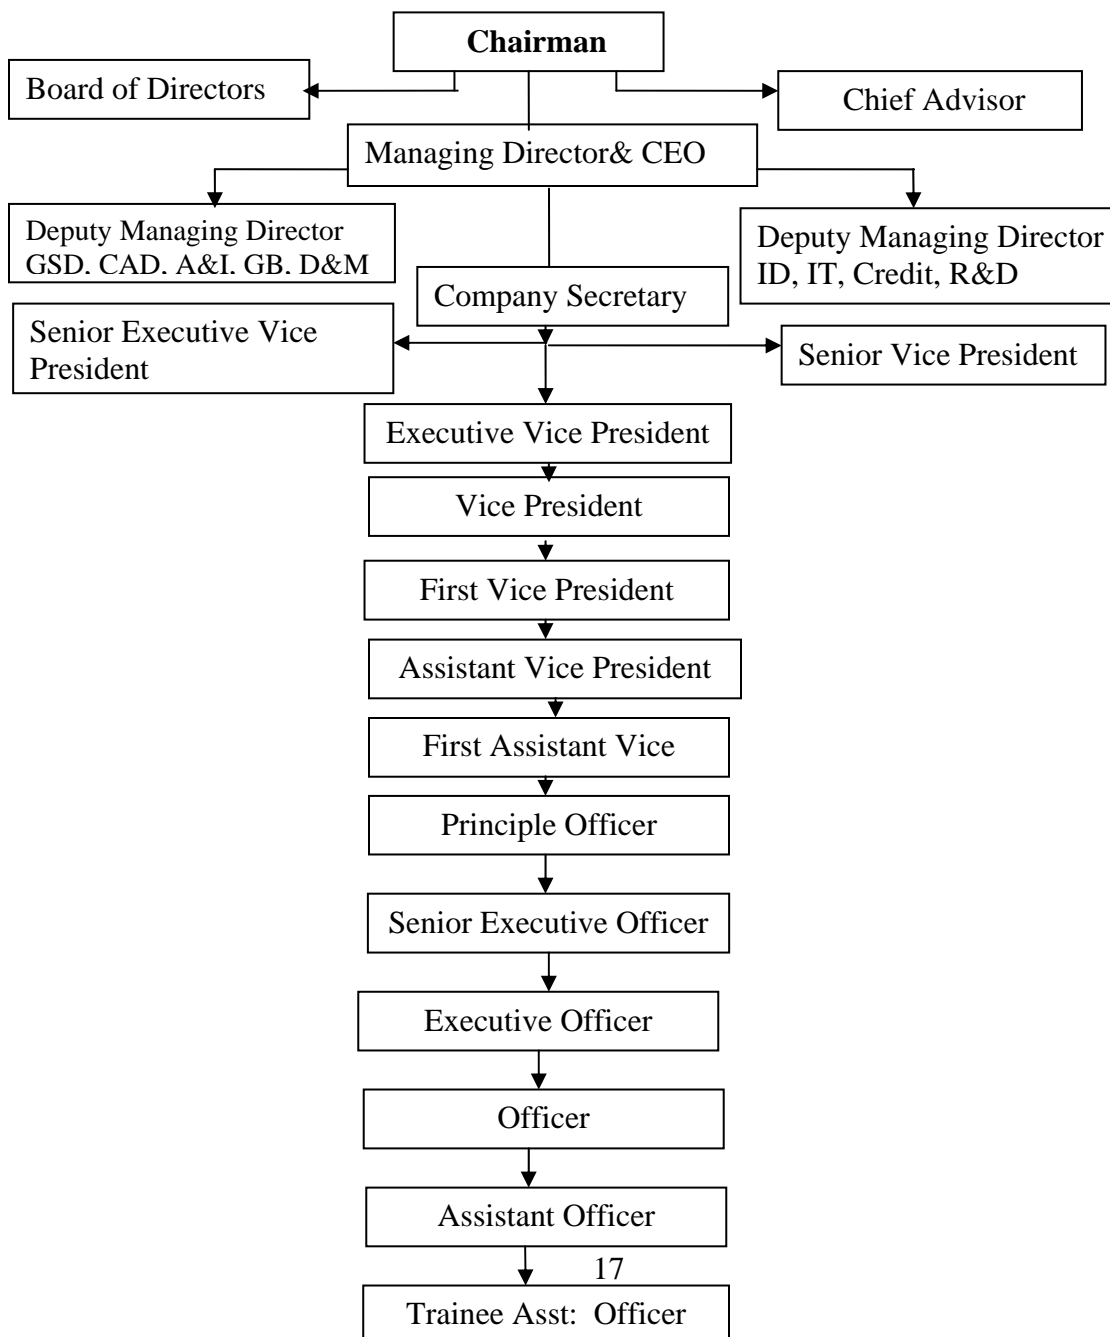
**Chairman**

Board of Directors

Chief Advisor

Managing Director& CEO

Deputy Managing Director GSD. CAD. A&I. GB. D&M

Deputy Managing Director ID, IT, Credit, R&D

Company Secretary

Senior Executive Vice President

Senior Vice President

Executive Vice President

Vice President

First Vice President

Assistant Vice President

First Assistant Vice

Principle Officer

Senior Executive Officer

Executive Officer

Officer

Assistant Officer

17

Trainee Asst: Officer